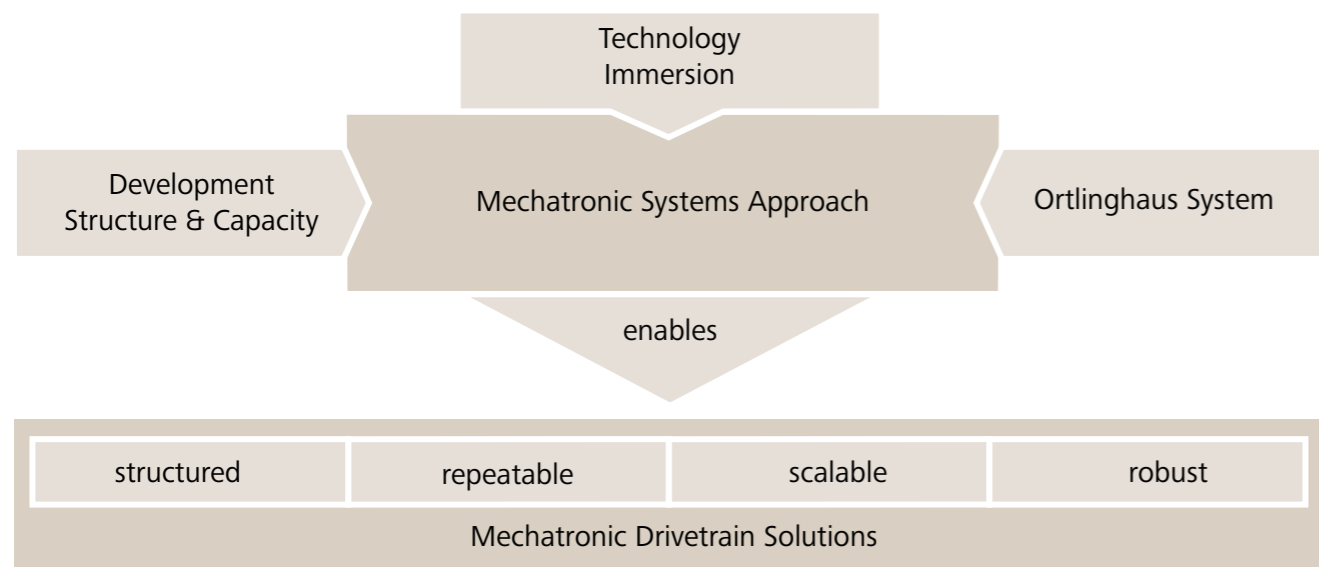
Technology Immersion

Development Structure & Capacity

Mechatronic Systems Approach

Ortlinghaus System

enables

| structured | repeatable | scalable | robust |
|---|---|---|---|

Mechatronic Drivetrain Solutions